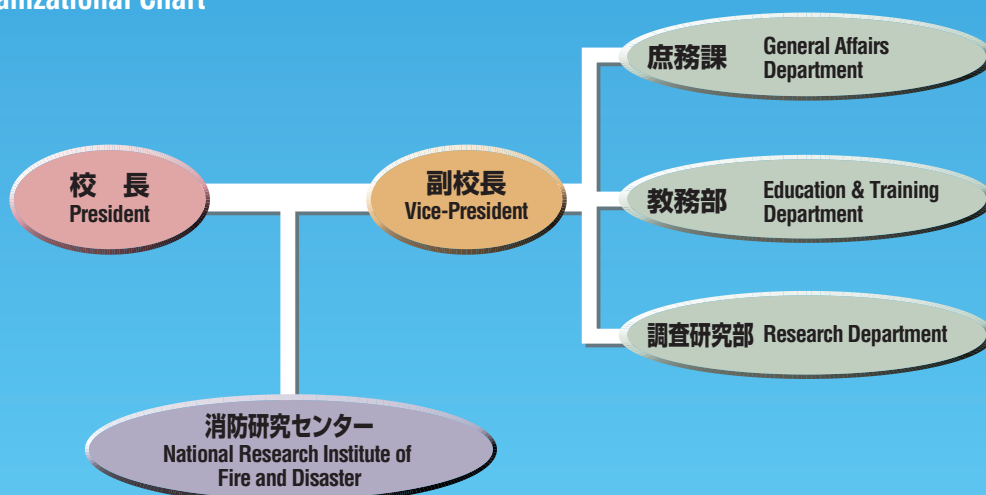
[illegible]anizational Chart

校　長
President

副校長
Vice-President

庶務課 General Affairs Department

教務部 Education & Training Department

調査研究部 Research Department

消防研究センター
National Research Institute of Fire and Disaster